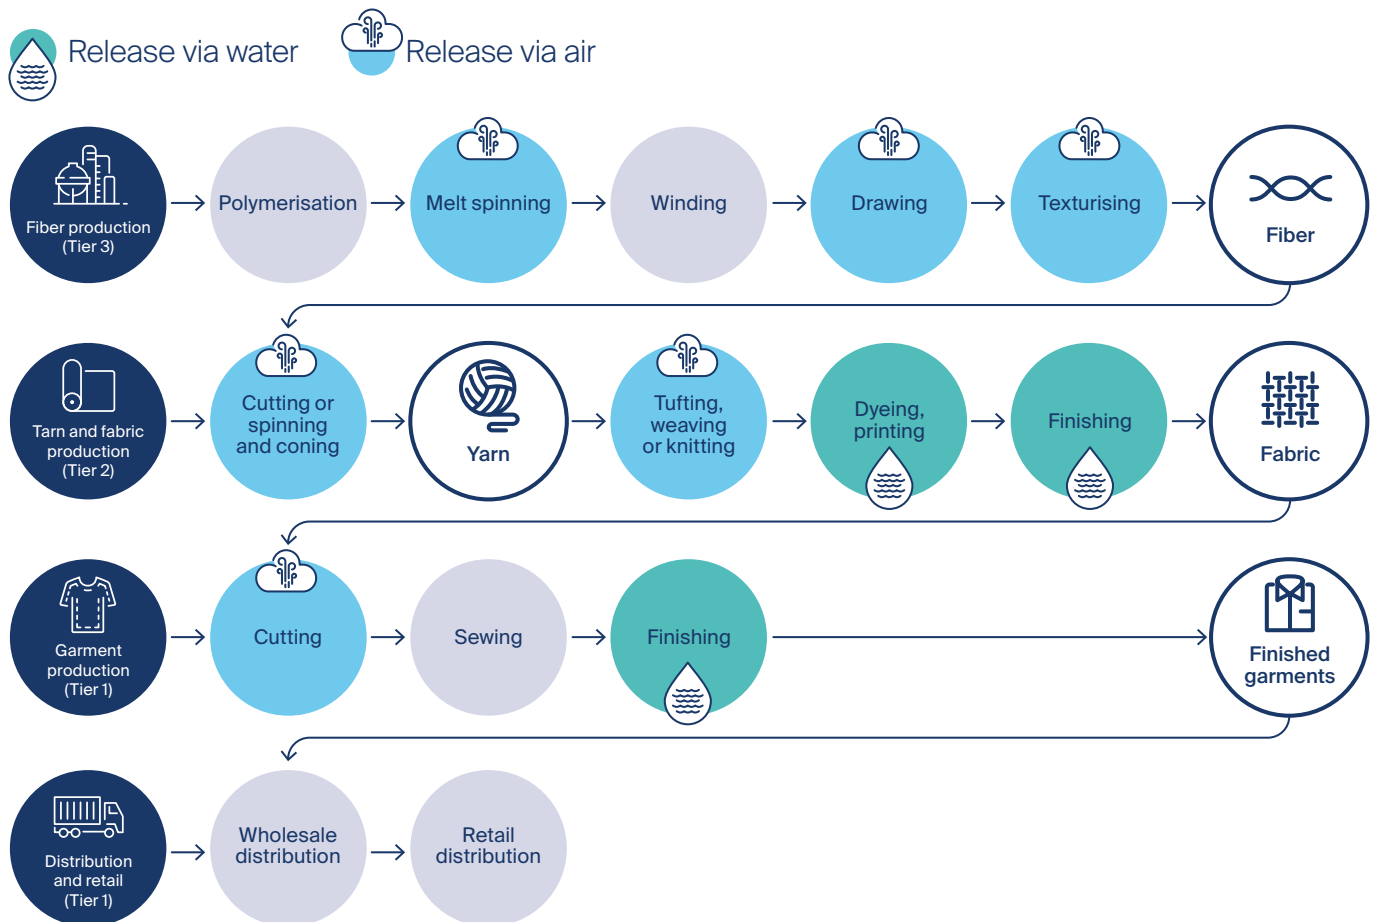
Release via water

Release via air

Fiber production (Tier 3)

Polymerisation

Melt spinning

Winding

Drawing

Texturising

Fiber

Tarn and fabric production (Tier 2)

Cutting or spinning and coning

Yarn

Tufting, weaving or knitting

Dyeing, printing

Finishing

Fabric

Garment production (Tier 1)

Cutting

Sewing

Finishing

Finished garments

Distribution and retail (Tier 1)

Wholesale distribution

Retail distribution